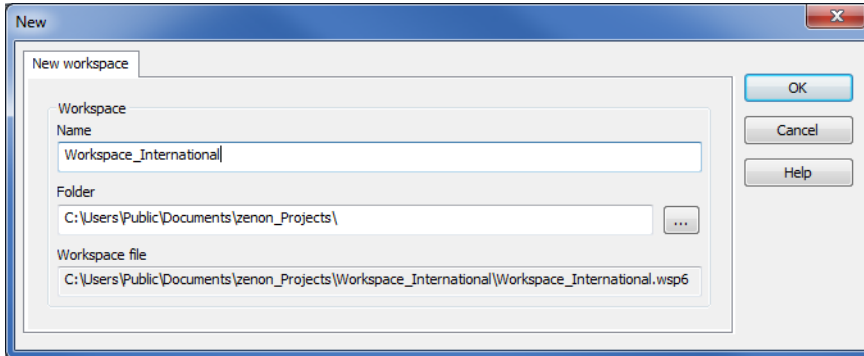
New

New workspace

Workspace

Name

Workspace_International

Folder

C:\Users\Public\Documents\zenon_Projects\

...

Workspace file

C:\Users\Public\Documents\zenon_Projects\Workspace_International\Workspace_International.wsp6

OK

Cancel

Help